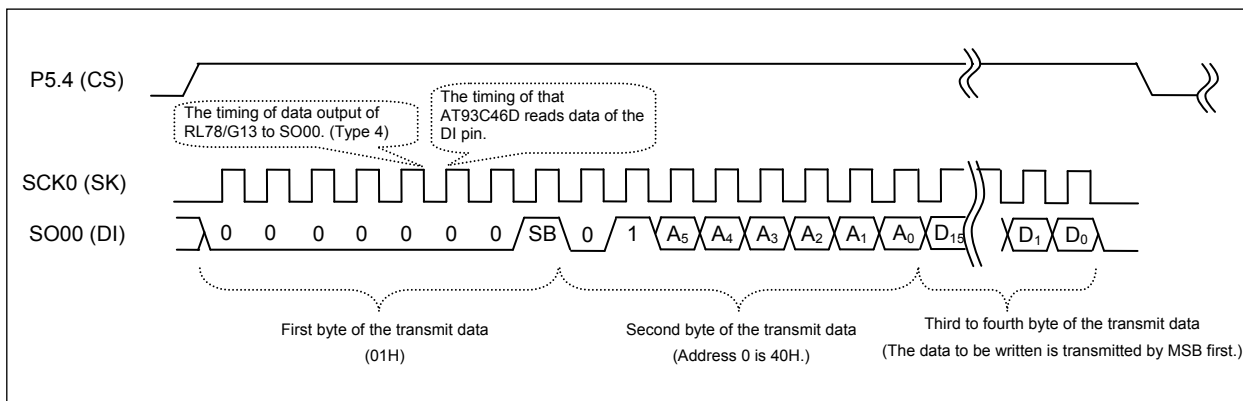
P5.4 (CS)

The timing of data output of RL78/G13 to SO00. (Type 4)

The timing of that AT93C46D reads data of the DI pin.

SCK0 (SK)

SO00 (DI)

0 0 0 0 0 0 0 SB 0 1 $A_5$ $A_4$ $A_3$ $A_2$ $A_1$ $A_0$ $D_{15}$ $D_1$ $D_0$

First byte of the transmit data
(01H)

Second byte of the transmit data
(Address 0 is 40H.)

Third to fourth byte of the transmit data
(The data to be written is transmitted by MSB first.)